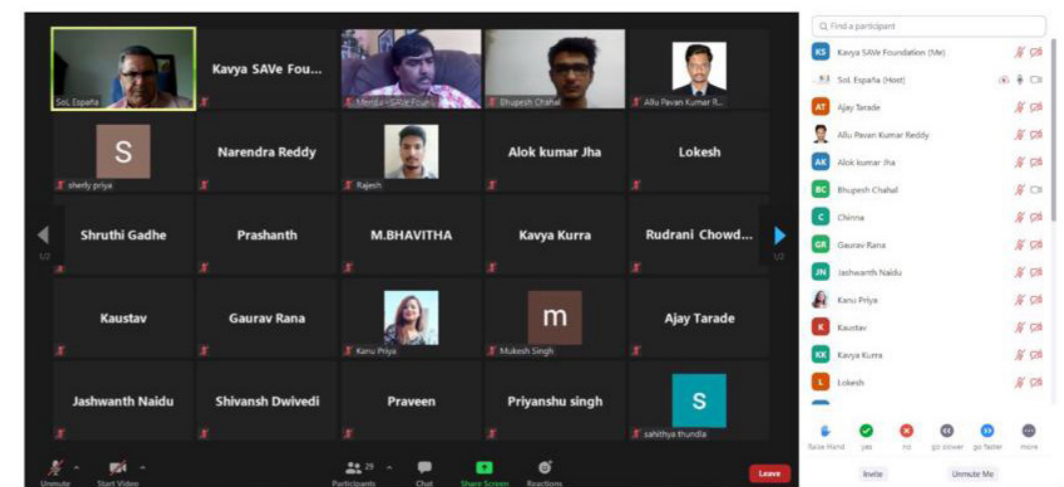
SoL España
Kavya SAVe Fou...
Mentor - SAVe Fou...
Bhupesh Chahal
Allu Pavan Kumar R...

S
sherly priya
Narendra Reddy
Rajesh
Alok kumar Jha
Lokesh

1/2
Shruthi Gadhe
Prashanth
M.BHAVITHA
Kavya Kurra
Rudrani Chowd...
1/2

Kaustav
Gaurav Rana
Kanu Priya
m
Mukesh Singh
Ajay Tarade

Jashwanth Naidu
Shivansh Dwivedi
Praveen
Priyanshu singh
S
sahithya thundla

Unmute
Start Video
29
Participants
Chat
Share Screen
Reactions
Leave

Find a participant
KS Kavya SAVe Foundation (Me)
SoL España (Host)
AT Ajay Tarade
Allu Pavan Kumar Reddy
AK Alok kumar Jha
BC Bhupesh Chahal
C Chinna
GR Gaurav Rana
JN Jashwanth Naidu
Kanu Priya
K Kaustav
KK Kavya Kurra
L Lokesh

Raise Hand
yes
no
go slower
go faster
more

Invite
Unmute Me